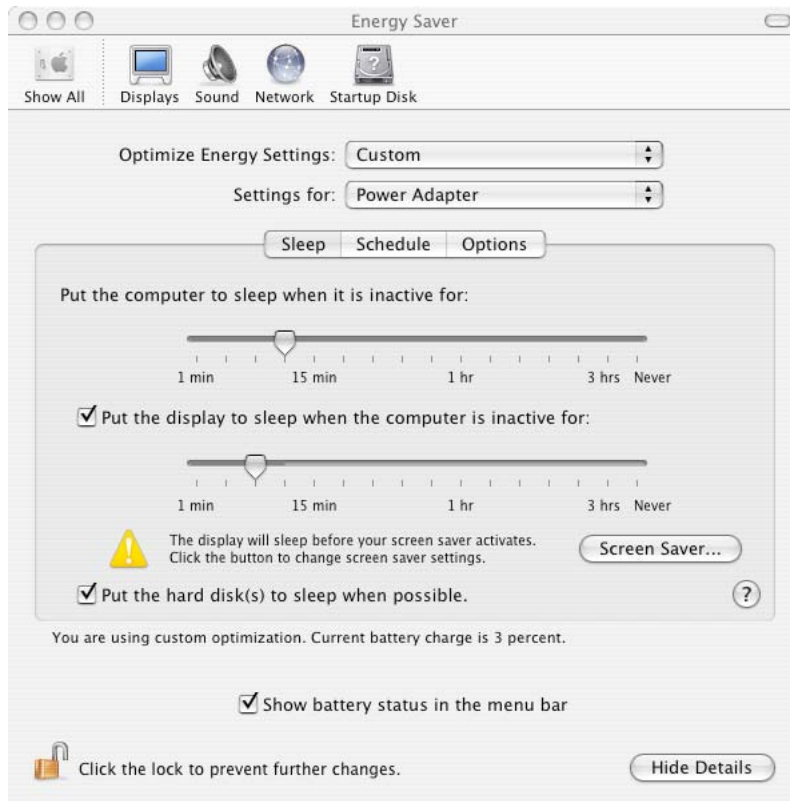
Energy Saver

Show All Displays Sound Network Startup Disk

Optimize Energy Settings: Custom

Settings for: Power Adapter

Sleep Schedule Options

Put the computer to sleep when it is inactive for:

1 min 15 min 1 hr 3 hrs Never

☑ Put the display to sleep when the computer is inactive for:

1 min 15 min 1 hr 3 hrs Never

The display will sleep before your screen saver activates. Click the button to change screen saver settings.

Screen Saver...

☑ Put the hard disk(s) to sleep when possible.

?

You are using custom optimization. Current battery charge is 3 percent.

☑ Show battery status in the menu bar

Click the lock to prevent further changes.

Hide Details